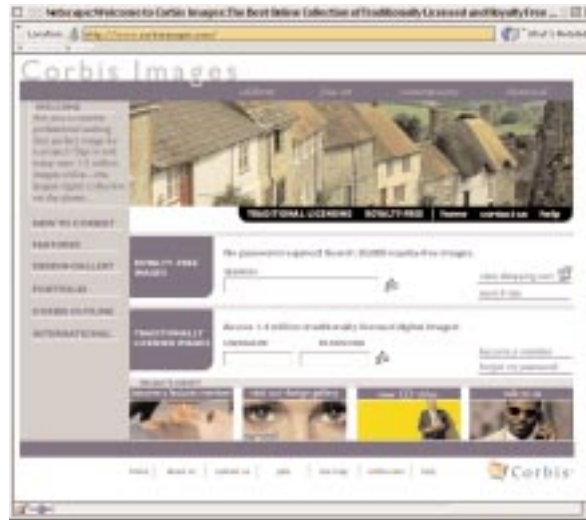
Netscape: Welcome to Corbis Images: The Best Online Collection of Traditionally Licensed and Royalty Free ...

Location: http://www.corbisimages.com/

What's Related

Corbis Images

WELCOME
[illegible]

NEW TO CORBIS?

FEATURES

DESIGN GALLERY

PORTFOLIO

CORBIS OUTLINE

INTERNATIONAL

TRADITIONAL LICENSING   ROYALTY-FREE   home   contact us   help

ROYALTY-FREE IMAGES

No password required. Search 30,000 royalty-free images.

keyword

view shopping cart

search tips

TRADITIONALLY LICENSED IMAGES

Access 1.4 million traditionally licensed digital images.

username

password

become a member

forgot my password

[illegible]

Corbis